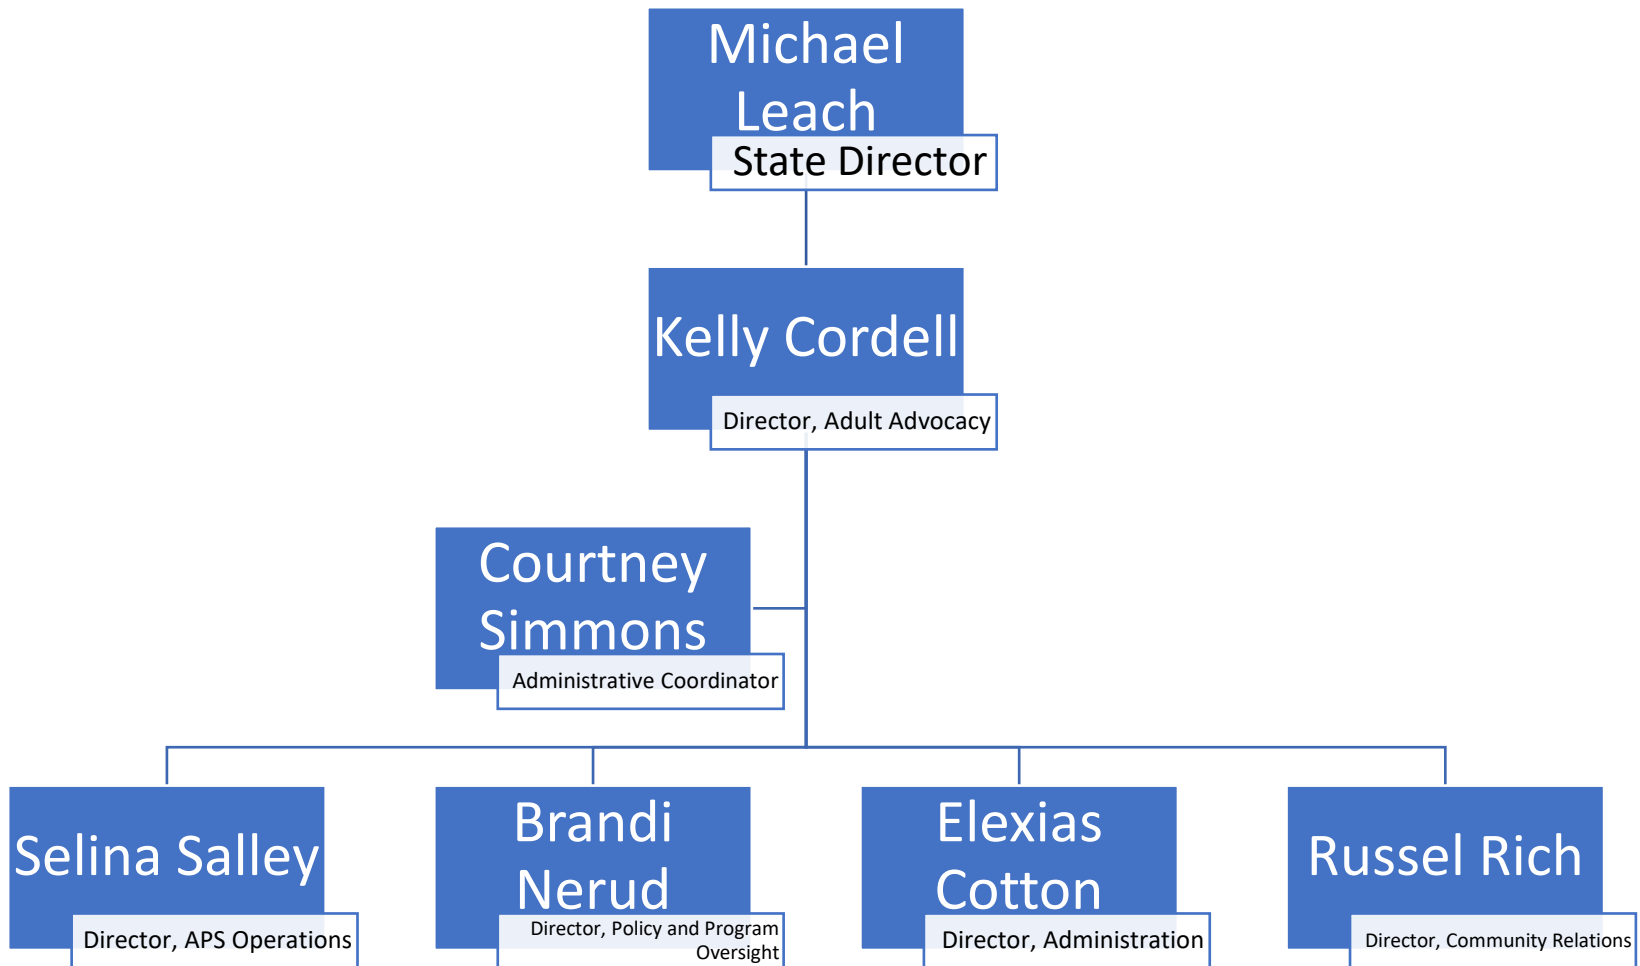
Michael Leach
State Director

Kelly Cordell
Director, Adult Advocacy

Courtney Simmons
Administrative Coordinator

Selina Salley
Director, APS Operations

Brandi Nerud
Director, Policy and Program Oversight

Elexias Cotton
Director, Administration

Russel Rich
Director, Community Relations